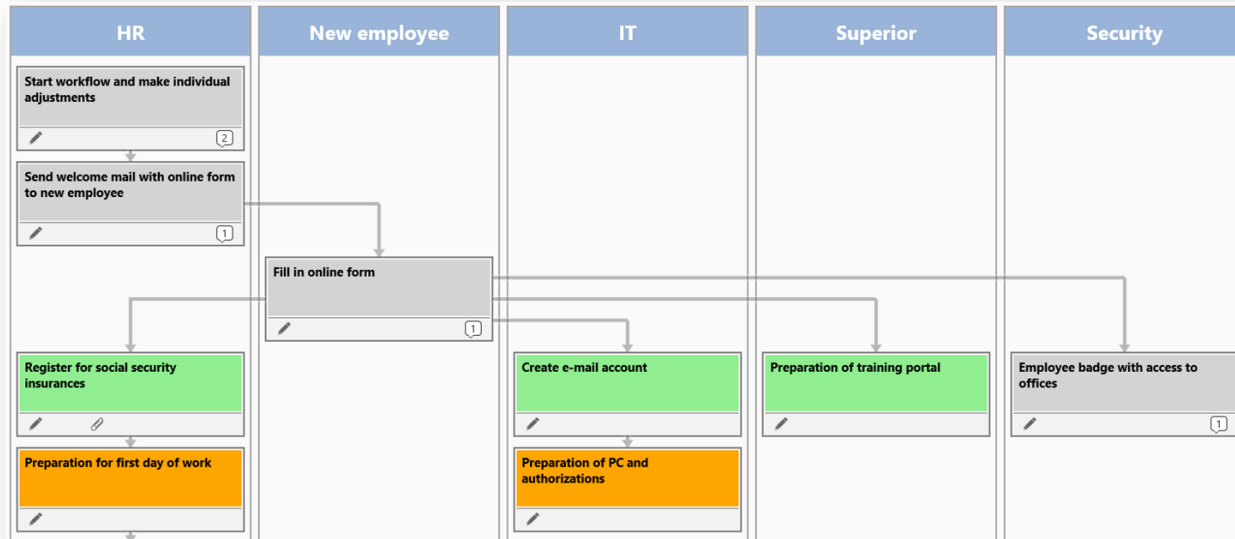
HR

New employee

IT

Superior

Security

Start workflow and make individual adjustments

2

Send welcome mail with online form to new employee

1

Fill in online form

1

Register for social security insurances

Create e-mail account

Preparation of training portal

Employee badge with access to offices

1

Preparation for first day of work

Preparation of PC and authorizations